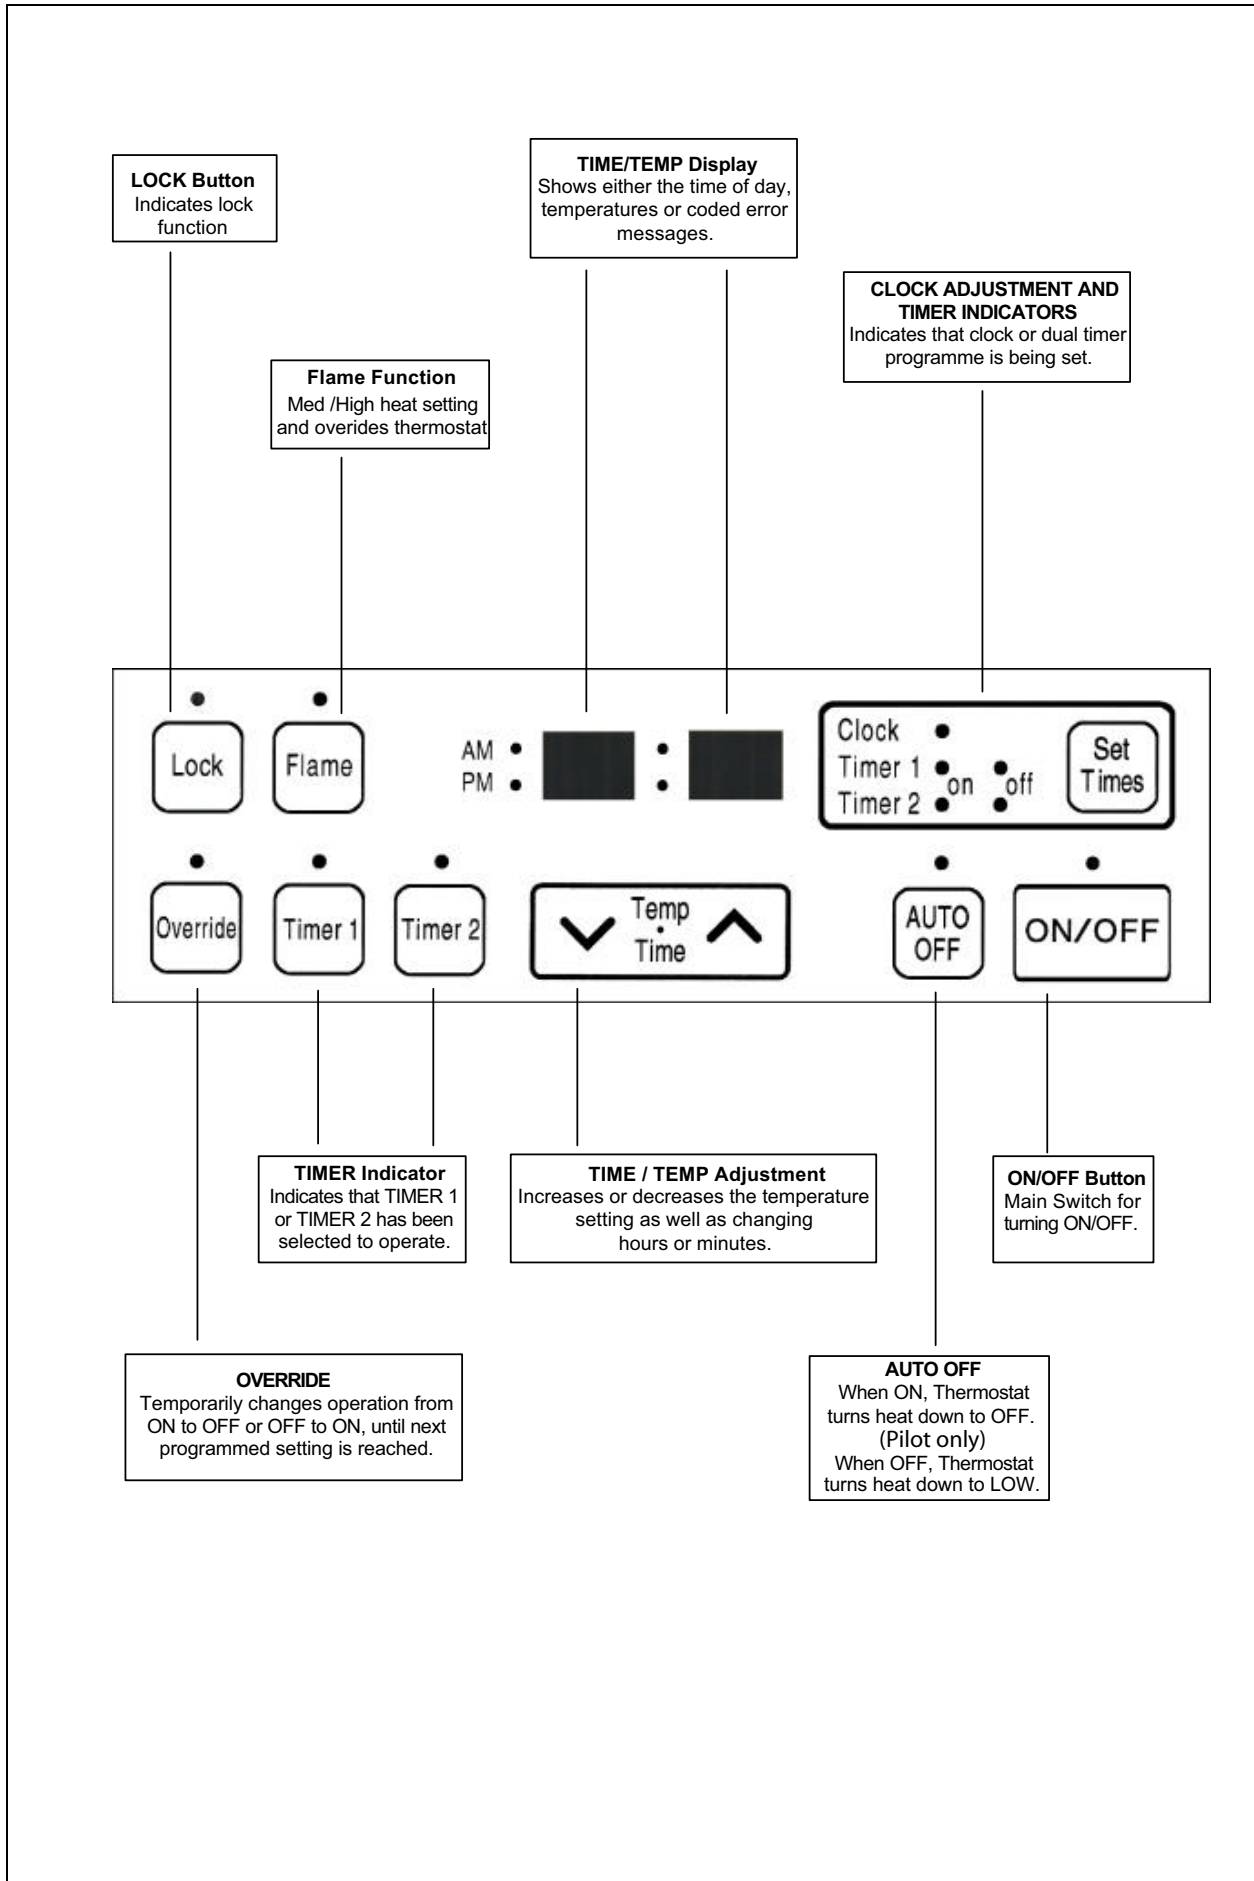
**LOCK Button**
Indicates lock function

**TIME/TEMP Display**
Shows either the time of day, temperatures or coded error messages.

**CLOCK ADJUSTMENT AND TIMER INDICATORS**
Indicates that clock or dual timer programme is being set.

**Flame Function**
Med /High heat setting and overides thermostat

Lock

Flame

AM
PM

Clock
Timer 1 on off
Timer 2

Set Times

Override

Timer 1

Timer 2

Temp
Time

AUTO OFF

ON/OFF

**TIMER Indicator**
Indicates that TIMER 1 or TIMER 2 has been selected to operate.

**TIME / TEMP Adjustment**
Increases or decreases the temperature setting as well as changing hours or minutes.

**ON/OFF Button**
Main Switch for turning ON/OFF.

**OVERRIDE**
Temporarily changes operation from ON to OFF or OFF to ON, until next programmed setting is reached.

**AUTO OFF**
When ON, Thermostat turns heat down to OFF. (Pilot only)
When OFF, Thermostat turns heat down to LOW.